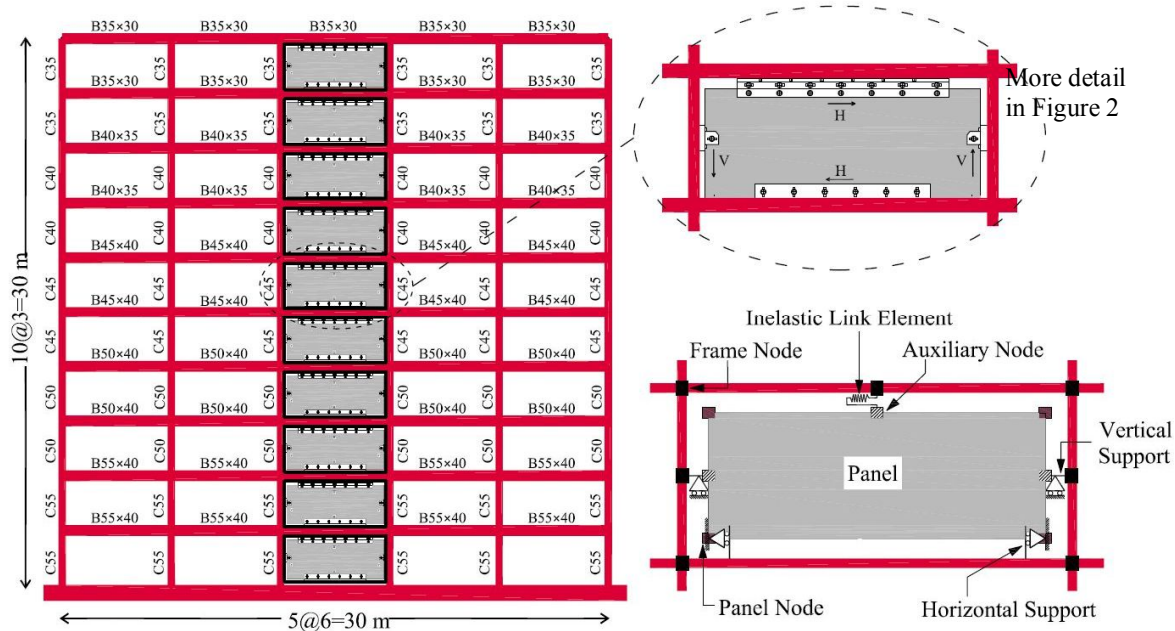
B35×30 B35×30 B35×30 B35×30 B35×30

C35 B35×30 C35 B35×30 C35 C35 B35×30 C35 B35×30 C35

C35 B40×35 C35 B40×35 C35 C35 B40×35 C35 B40×35 C35

C40 B40×35 C40 B40×35 C40 C40 B40×35 C40 B40×35 C40

C40 B45×40 C40 B45×40 C40 C40 B45×40 C40 B45×40 C40

C45 B45×40 C45 B45×40 C45 C45 B45×40 C45 B45×40 C45

C45 B50×40 C45 B50×40 C45 C45 B50×40 C45 B50×40 C45

C50 B50×40 C50 B50×40 C50 C50 B50×40 C50 B50×40 C50

C50 B55×40 C50 B55×40 C50 C50 B55×40 C50 B55×40 C50

C55 B55×40 C55 B55×40 C55 C55 B55×40 C55 B55×40 C55

C55 C55 C55 C55 C55 C55

10@3=30 m

5@6=30 m

More detail in Figure 2

H

V

V

H

Inelastic Link Element

Frame Node

Auxiliary Node

Vertical Support

Panel

Panel Node

Horizontal Support